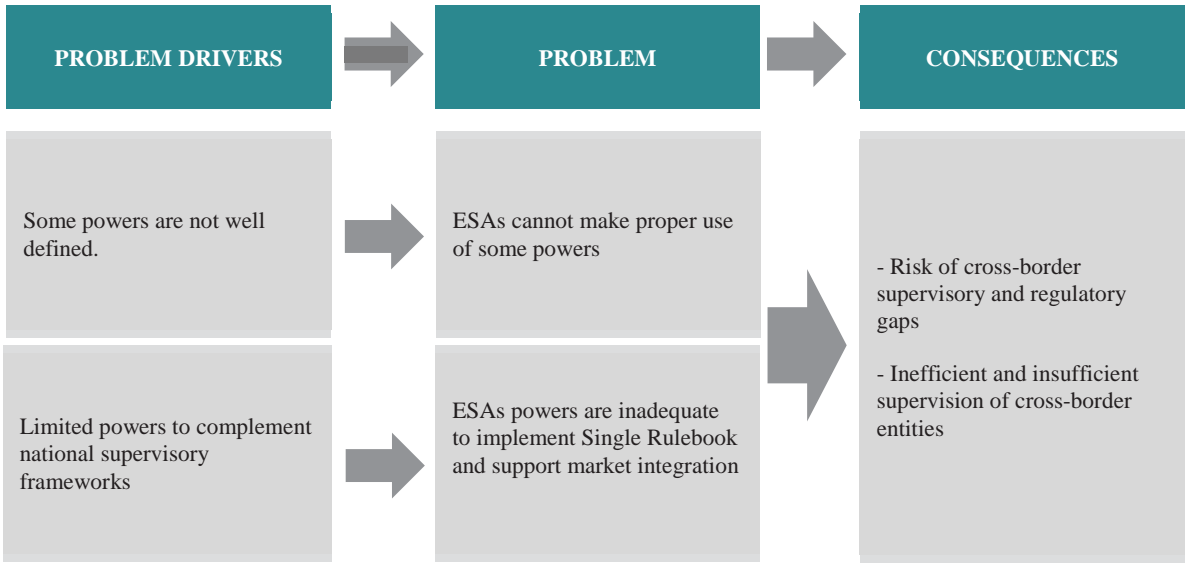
PROBLEM DRIVERS

PROBLEM

CONSEQUENCES

Some powers are not well defined.

ESAs cannot make proper use of some powers

Limited powers to complement national supervisory frameworks

ESAs powers are inadequate to implement Single Rulebook and support market integration

- Risk of cross-border supervisory and regulatory gaps

- Inefficient and insufficient supervision of cross-border entities